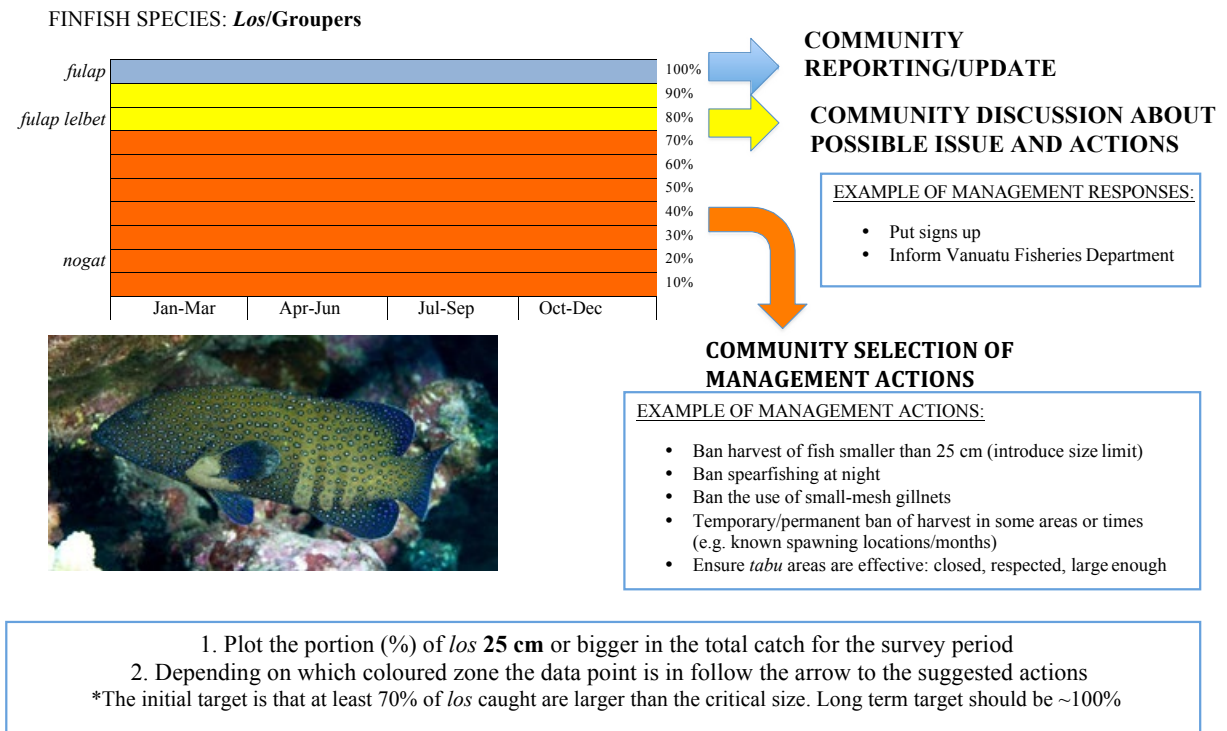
FINFISH SPECIES: ***Los*/Groupers**

*fulap*

*fulap lelbet*

*nogat*

100%
90%
80%
70%
60%
50%
40%
30%
20%
10%

Jan-Mar | Apr-Jun | Jul-Sep | Oct-Dec

**COMMUNITY REPORTING/UPDATE**

**COMMUNITY DISCUSSION ABOUT POSSIBLE ISSUE AND ACTIONS**

EXAMPLE OF MANAGEMENT RESPONSES:

- Put signs up
- Inform Vanuatu Fisheries Department

**COMMUNITY SELECTION OF MANAGEMENT ACTIONS**

EXAMPLE OF MANAGEMENT ACTIONS:

- Ban harvest of fish smaller than 25 cm (introduce size limit)
- Ban spearfishing at night
- Ban the use of small-mesh gillnets
- Temporary/permanent ban of harvest in some areas or times (e.g. known spawning locations/months)
- Ensure *tabu* areas are effective: closed, respected, large enough

1. Plot the portion (%) of *los* **25 cm** or bigger in the total catch for the survey period
2. Depending on which coloured zone the data point is in follow the arrow to the suggested actions
*The initial target is that at least 70% of *los* caught are larger than the critical size. Long term target should be ~100%